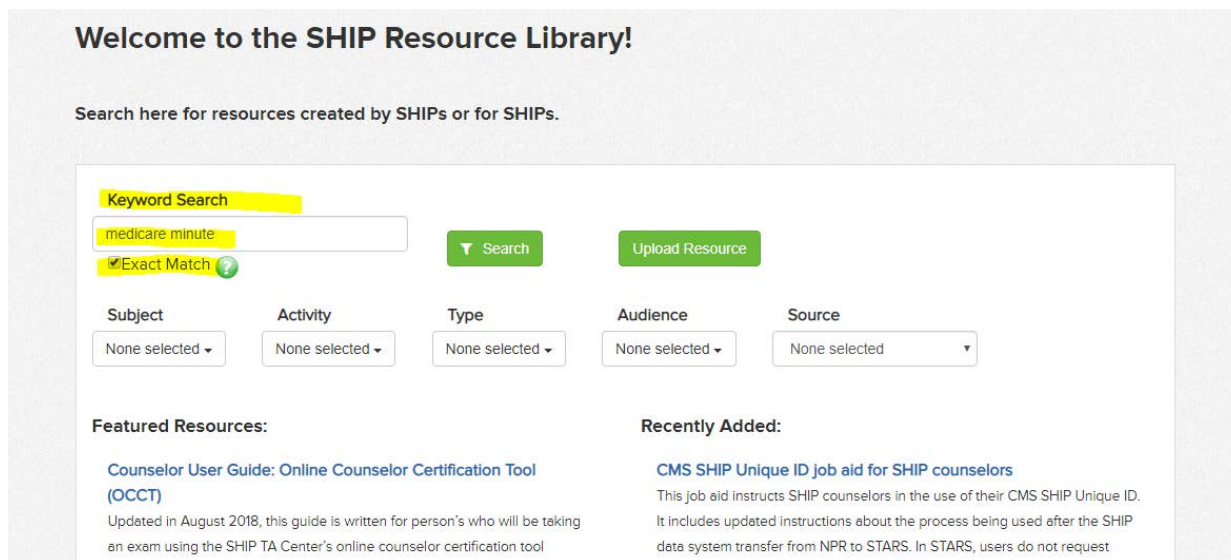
Welcome to the SHIP Resource Library!

Search here for resources created by SHIPs or for SHIPs.

Keyword Search

medicare minute

Exact Match

Search

Upload Resource

Subject
None selected

Activity
None selected

Type
None selected

Audience
None selected

Source
None selected

Featured Resources:

Counselor User Guide: Online Counselor Certification Tool (OCCT)

Updated in August 2018, this guide is written for person's who will be taking an exam using the SHIP TA Center's online counselor certification tool

Recently Added:

CMS SHIP Unique ID job aid for SHIP counselors

This job aid instructs SHIP counselors in the use of their CMS SHIP Unique ID. It includes updated instructions about the process being used after the SHIP data system transfer from NPR to STARS. In STARS, users do not request